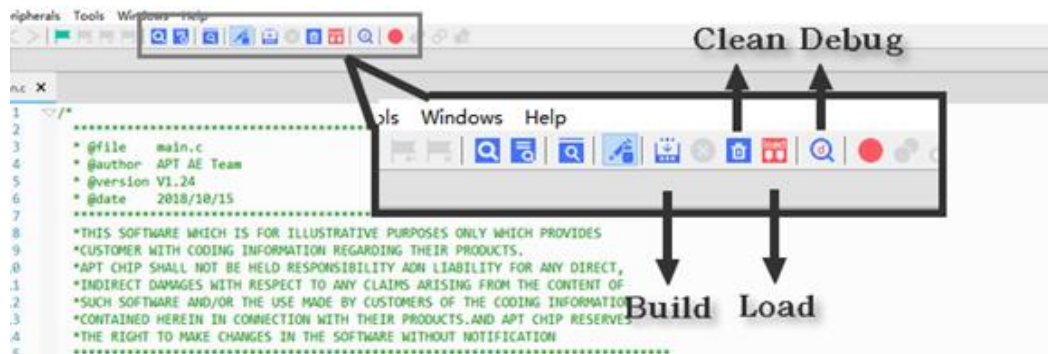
eripherals Tools Windows Help

Clean Debug

n.c ×

ols Windows Help

1 /*
2 ****************************
3 * @file main.c
4 * @author APT AE Team
5 * @version V1.24
6 * @date 2018/10/15
7 ****************************
8 *THIS SOFTWARE WHICH IS FOR ILLUSTRATIVE PURPOSES ONLY WHICH PROVIDES
9 *CUSTOMER WITH CODING INFORMATION REGARDING THEIR PRODUCTS.
0 *APT CHIP SHALL NOT BE HELD RESPONSIBILITY ADN LIABILITY FOR ANY DIRECT,
1 *INDIRECT DAMAGES WITH RESPECT TO ANY CLAIMS ARISING FROM THE CONTENT OF
2 *SUCH SOFTWARE AND/OR THE USE MADE BY CUSTOMERS OF THE CODING INFORMATIO
3 *CONTAINED HEREIN IN CONNECTION WITH THEIR PRODUCTS.AND APT CHIP RESERVES
4 *THE RIGHT TO MAKE CHANGES IN THE SOFTWARE WITHOUT NOTIFICATION
5 ****************************

Build Load